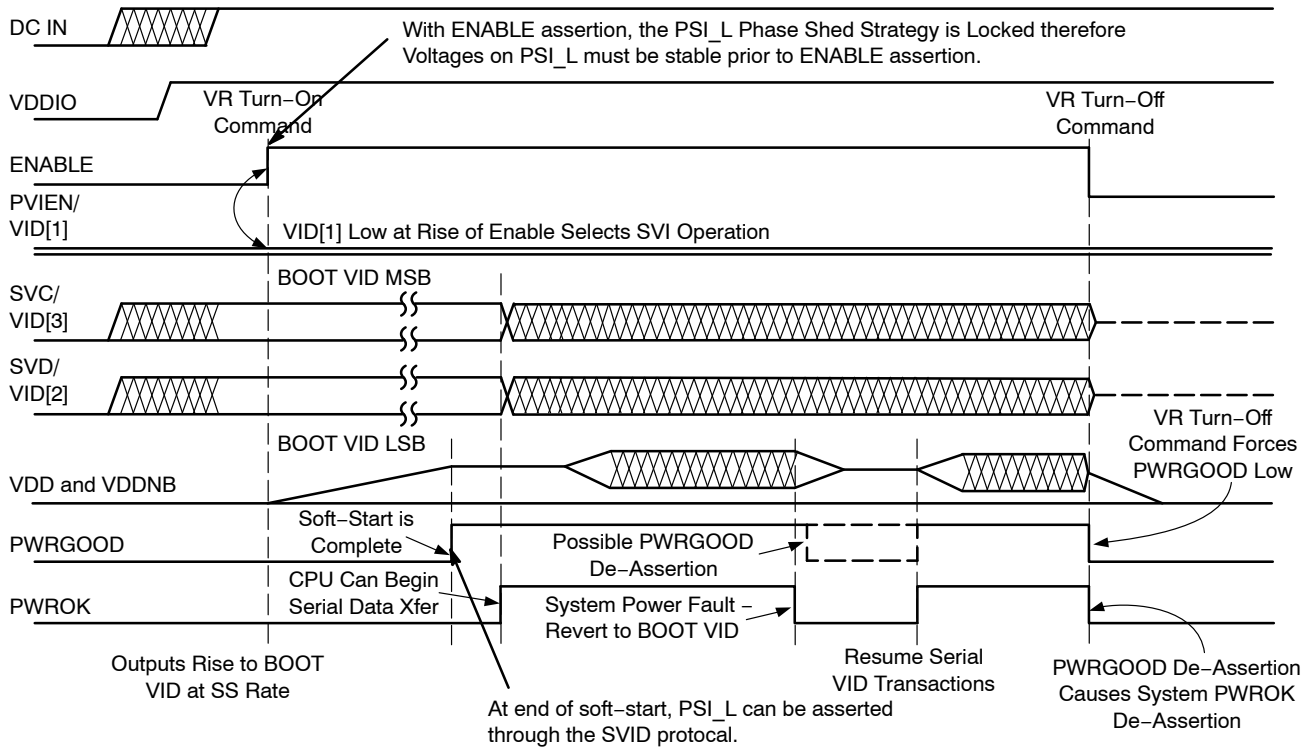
DC IN

With ENABLE assertion, the PSI_L Phase Shed Strategy is Locked therefore Voltages on PSI_L must be stable prior to ENABLE assertion.

VDDIO

VR Turn−On Command

VR Turn−Off Command

ENABLE

PVIEN/ VID[1]

VID[1] Low at Rise of Enable Selects SVI Operation

BOOT VID MSB

SVC/ VID[3]

SVD/ VID[2]

BOOT VID LSB

VR Turn−Off Command Forces PWRGOOD Low

VDD and VDDNB

Soft−Start is Complete

PWRGOOD

Possible PWRGOOD De−Assertion

CPU Can Begin Serial Data Xfer

PWROK

System Power Fault − Revert to BOOT VID

Outputs Rise to BOOT VID at SS Rate

Resume Serial VID Transactions

PWRGOOD De−Assertion Causes System PWROK De−Assertion

At end of soft−start, PSI_L can be asserted through the SVID protocal.